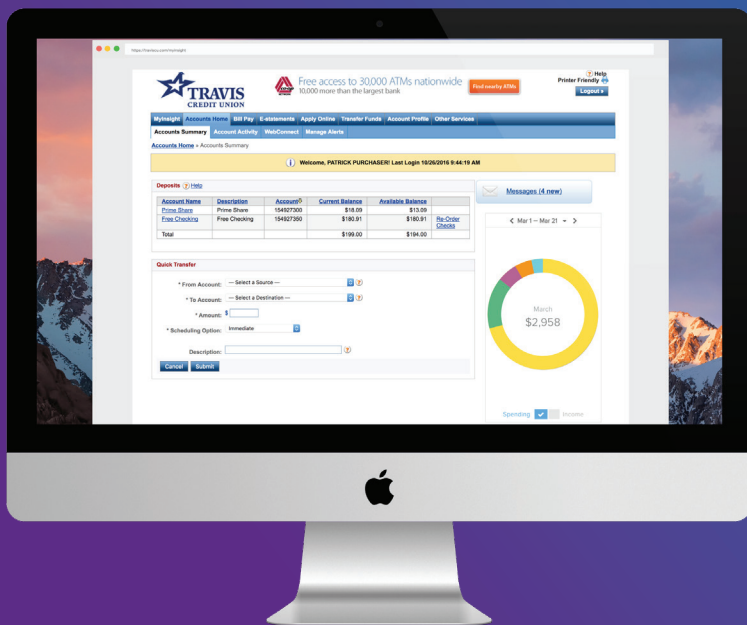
https://traviscu.com/myinsight

TRAVIS
CREDIT UNION

Free access to 30,000 ATMs nationwide
10,000 more than the largest bank

Find nearby ATMs

Help
Printer Friendly
Logout »

MyInsight | Accounts Home | Bill Pay | E-statements | Apply Online | Transfer Funds | Account Profile | Other Services

Accounts Summary | Account Activity | WebConnect | Manage Alerts

Accounts Home » Accounts Summary

Welcome, PATRICK PURCHASER! Last Login 10/26/2016 9:44:19 AM

Deposits Help

| Account Name | Description | Account | Current Balance | Available Balance | |
|---|---|---|---|---|---|
| Prime Share | Prime Share | 154927300 | \$18.09 | \$13.09 | |
| Free Checking | Free Checking | 154927350 | \$180.91 | \$180.91 | Re-Order Checks |
| Total | | | \$199.00 | \$194.00 | |

Quick Transfer

* From Account: --- Select a Source ---
* To Account: --- Select a Destination ---
* Amount: \$
* Scheduling Option: Immediate

Description:

Cancel Submit

Messages (4 new)

Mar 1 — Mar 21

March
\$2,958

Spending Income